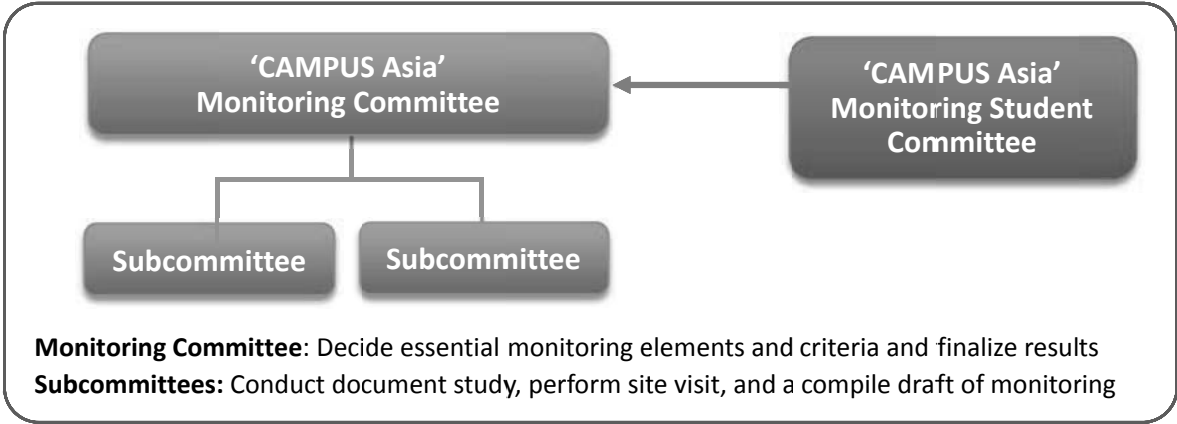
'CAMPUS Asia' Monitoring Committee

'CAMPUS Asia' Monitoring Student Committee

Subcommittee

Subcommittee

**Monitoring Committee**: Decide essential monitoring elements and criteria and finalize results
**Subcommittees:** Conduct document study, perform site visit, and a compile draft of monitoring